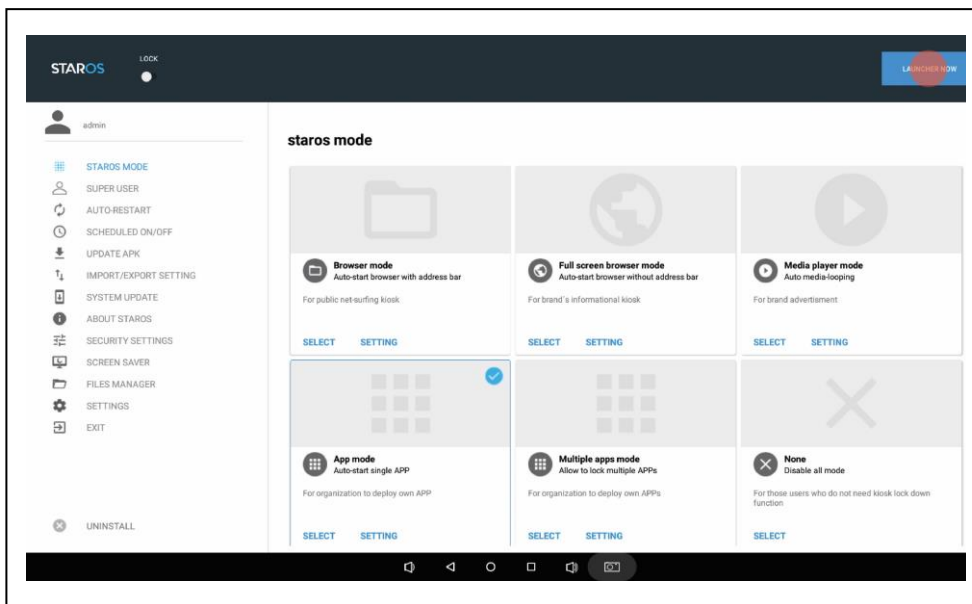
STAROS

LOCK

LAUNCHER NOW

admin

STAROS MODE
SUPER USER
AUTO-RESTART
SCHEDULED ON/OFF
UPDATE APK
IMPORT/EXPORT SETTING
SYSTEM UPDATE
ABOUT STAROS
SECURITY SETTINGS
SCREEN SAVER
FILES MANAGER
SETTINGS
EXIT

UNINSTALL

staros mode

Browser mode
Auto-start browser with address bar
For public net-surfing kiosk
SELECT SETTING

Full screen browser mode
Auto-start browser without address bar
For brand's informational kiosk
SELECT SETTING

Media player mode
Auto media-looping
For brand advertisement
SELECT SETTING

App mode
Auto-start single APP
For organization to deploy own APP
SELECT SETTING

Multiple apps mode
Allow to lock multiple APPs
For organization to deploy own APPs
SELECT SETTING

None
Disable all mode
For those users who do not need kiosk lock down function
SELECT